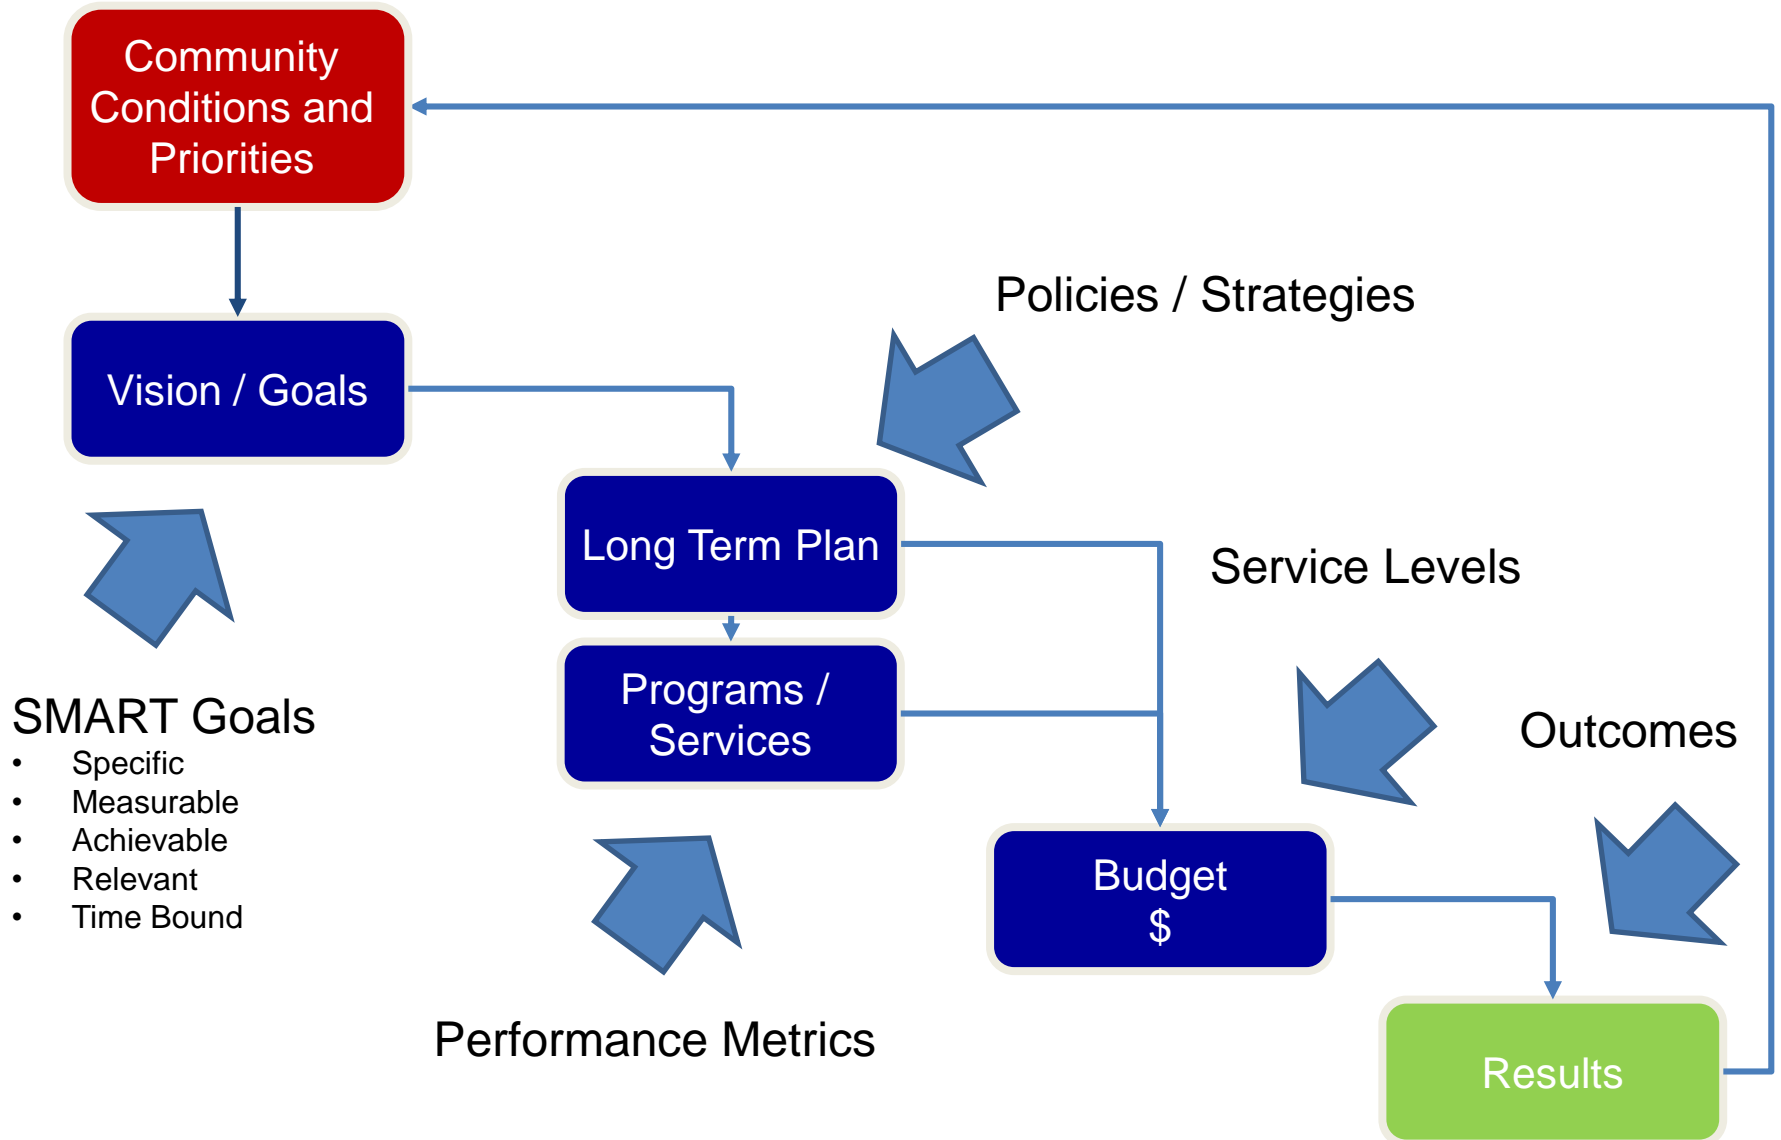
Community Conditions and Priorities

Vision / Goals

Policies / Strategies

Long Term Plan

Service Levels

Programs / Services

SMART Goals
- Specific
- Measurable
- Achievable
- Relevant
- Time Bound

Outcomes

Budget
$

Performance Metrics

Results